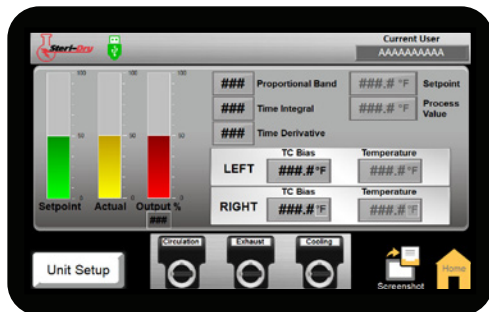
Steri-Dry

Current User
AAAAAAAAAA

100
50
0
100
50
0
100
50
0

Setpoint Actual Output %
###

### Proportional Band
### Time Integral
### Time Derivative

###.# °F Setpoint
###.# °F Process Value

LEFT
TC Bias
###.# °F
Temperature
###.# °F

RIGHT
TC Bias
###.# °F
Temperature
###.# °F

Unit Setup

Circulation
Exhaust
Cooling

Screenshot
Home